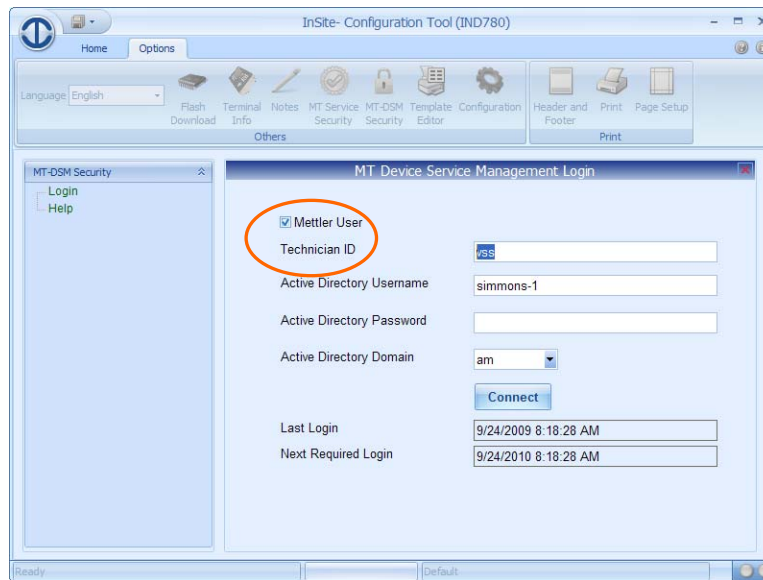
InSite- Configuration Tool (IND780)

Home
Options

Language English

Flash Download
Terminal Info
Notes
MT Service Security
MT-DSM Security
Template Editor
Configuration
Others

Header and Footer
Print
Page Setup
Print

MT-DSM Security
Login
Help

MT Device Service Management Login

Mettler User
Technician ID
vss
Active Directory Username
simmons-1
Active Directory Password
Active Directory Domain
am
Connect
Last Login
9/24/2009 8:18:28 AM
Next Required Login
9/24/2010 8:18:28 AM

Ready
Default